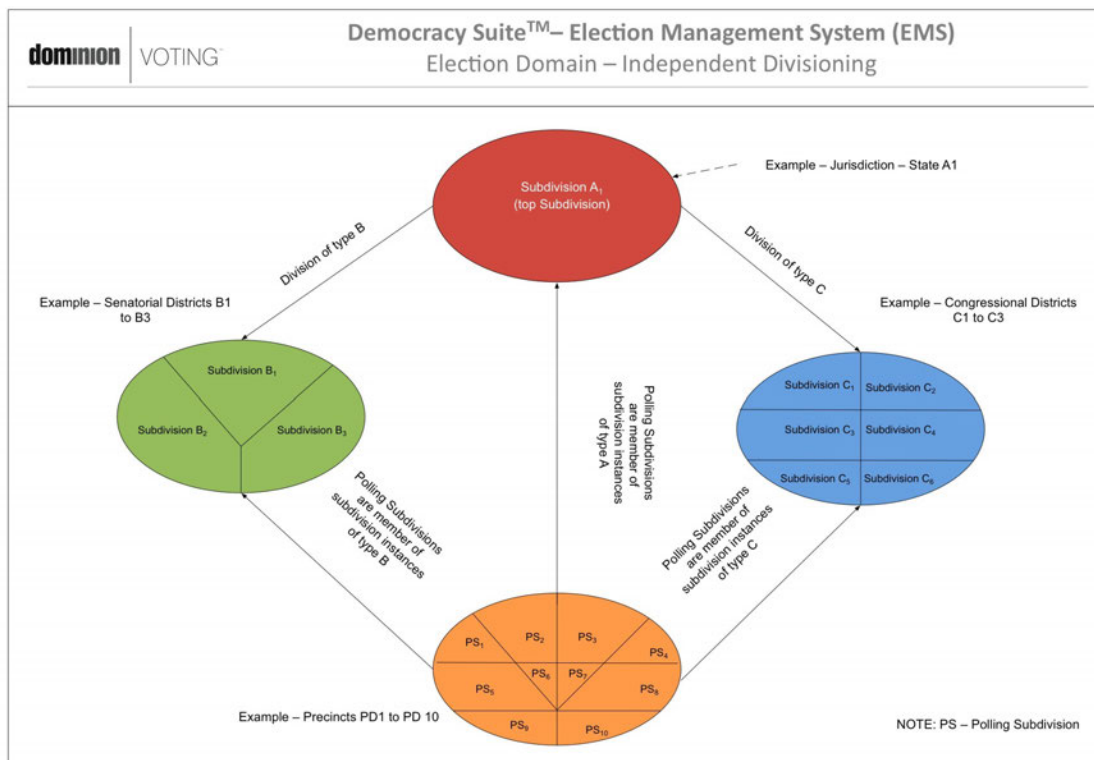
dominion VOTING

Democracy Suite$^{TM}$– Election Management System (EMS)
Election Domain – Independent Divisioning

Example – Jurisdiction – State A1

Subdivision $A_1$
(top Subdivision)

Division of type B

Division of type C

Example – Senatorial Districts B1 to B3

Example – Congressional Districts C1 to C3

Subdivision $B_1$

Subdivision $B_2$

Subdivision $B_3$

Polling Subdivisions are member of subdivision instances of type A

Subdivision $C_1$

Subdivision $C_2$

Subdivision $C_3$

Subdivision $C_4$

Subdivision $C_5$

Subdivision $C_6$

Polling Subdivisions are member of subdivision instances of type B

Polling Subdivisions are member of subdivision instances of type C

$PS_1$ $PS_2$ $PS_3$ $PS_4$ $PS_6$ $PS_7$ $PS_5$ $PS_8$ $PS_9$ $PS_{10}$

Example – Precincts PD1 to PD 10

NOTE: PS – Polling Subdivision